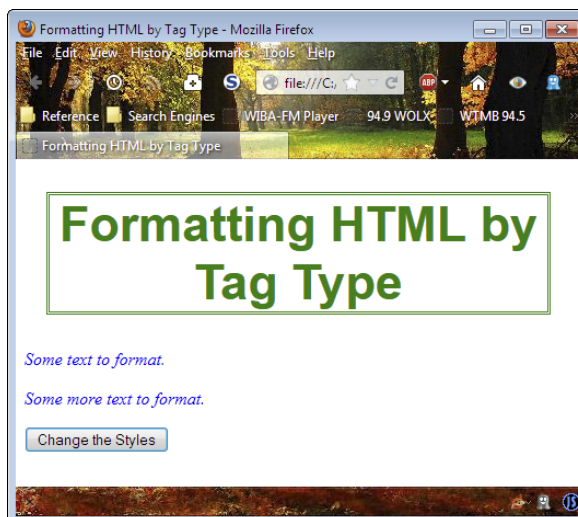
Formatting HTML by Tag Type - Mozilla Firefox

File Edit View History Bookmarks Tools Help

file:///C:/

ABP

Reference Search Engines WIBA-FM Player 94.9 WOLX WTMB 94.5

Formatting HTML by Tag Type

Formatting HTML by Tag Type

Some text to format.

Some more text to format.

Change the Styles